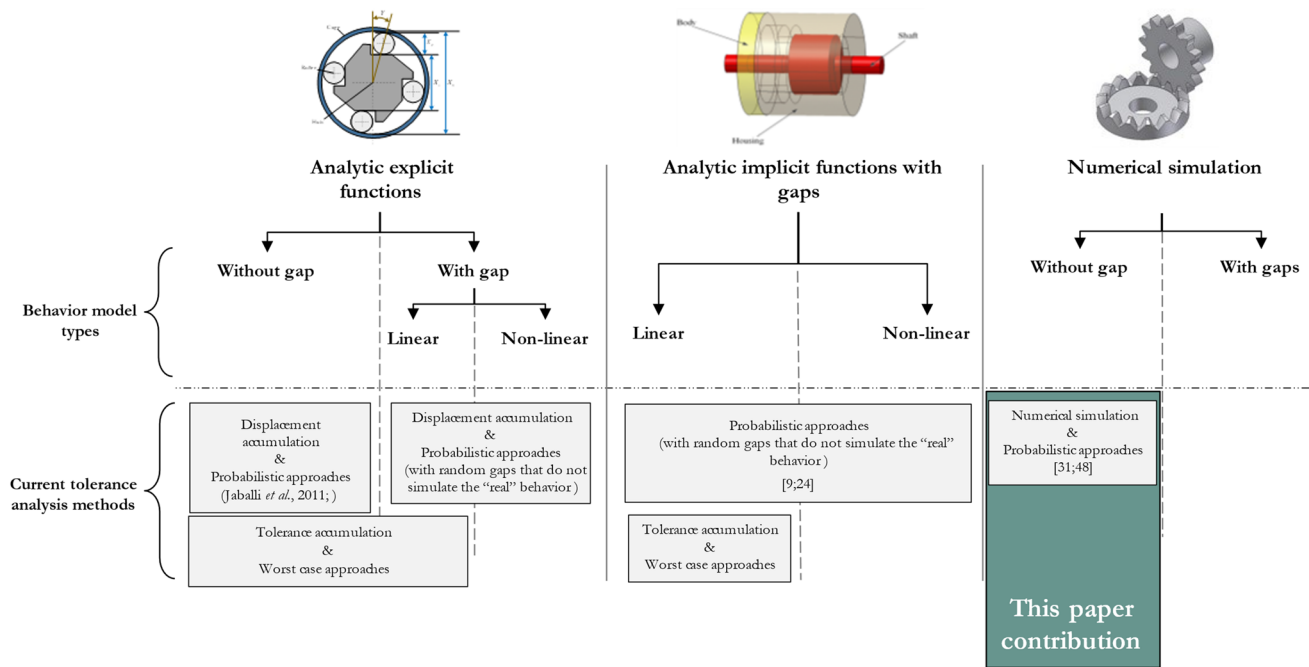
Body

Shaft

Housing

Analytic explicit functions

Analytic implicit functions with gaps

Numerical simulation

Without gap

With gap

Linear

Non-linear

Linear

Non-linear

Without gap

With gaps

Behavior model types

Current tolerance analysis methods

Displacement accumulation & Probabilistic approaches (Jaballi *et al.*, 2011; )

Displacement accumulation & Probabilistic approaches (with random gaps that do not simulate the "real" behavior )

Tolerance accumulation & Worst case approaches

Probabilistic approaches (with random gaps that do not simulate the "real" behavior ) [9;24]

Tolerance accumulation & Worst case approaches

Numerical simulation & Probabilistic approaches [31;48]

This paper contribution